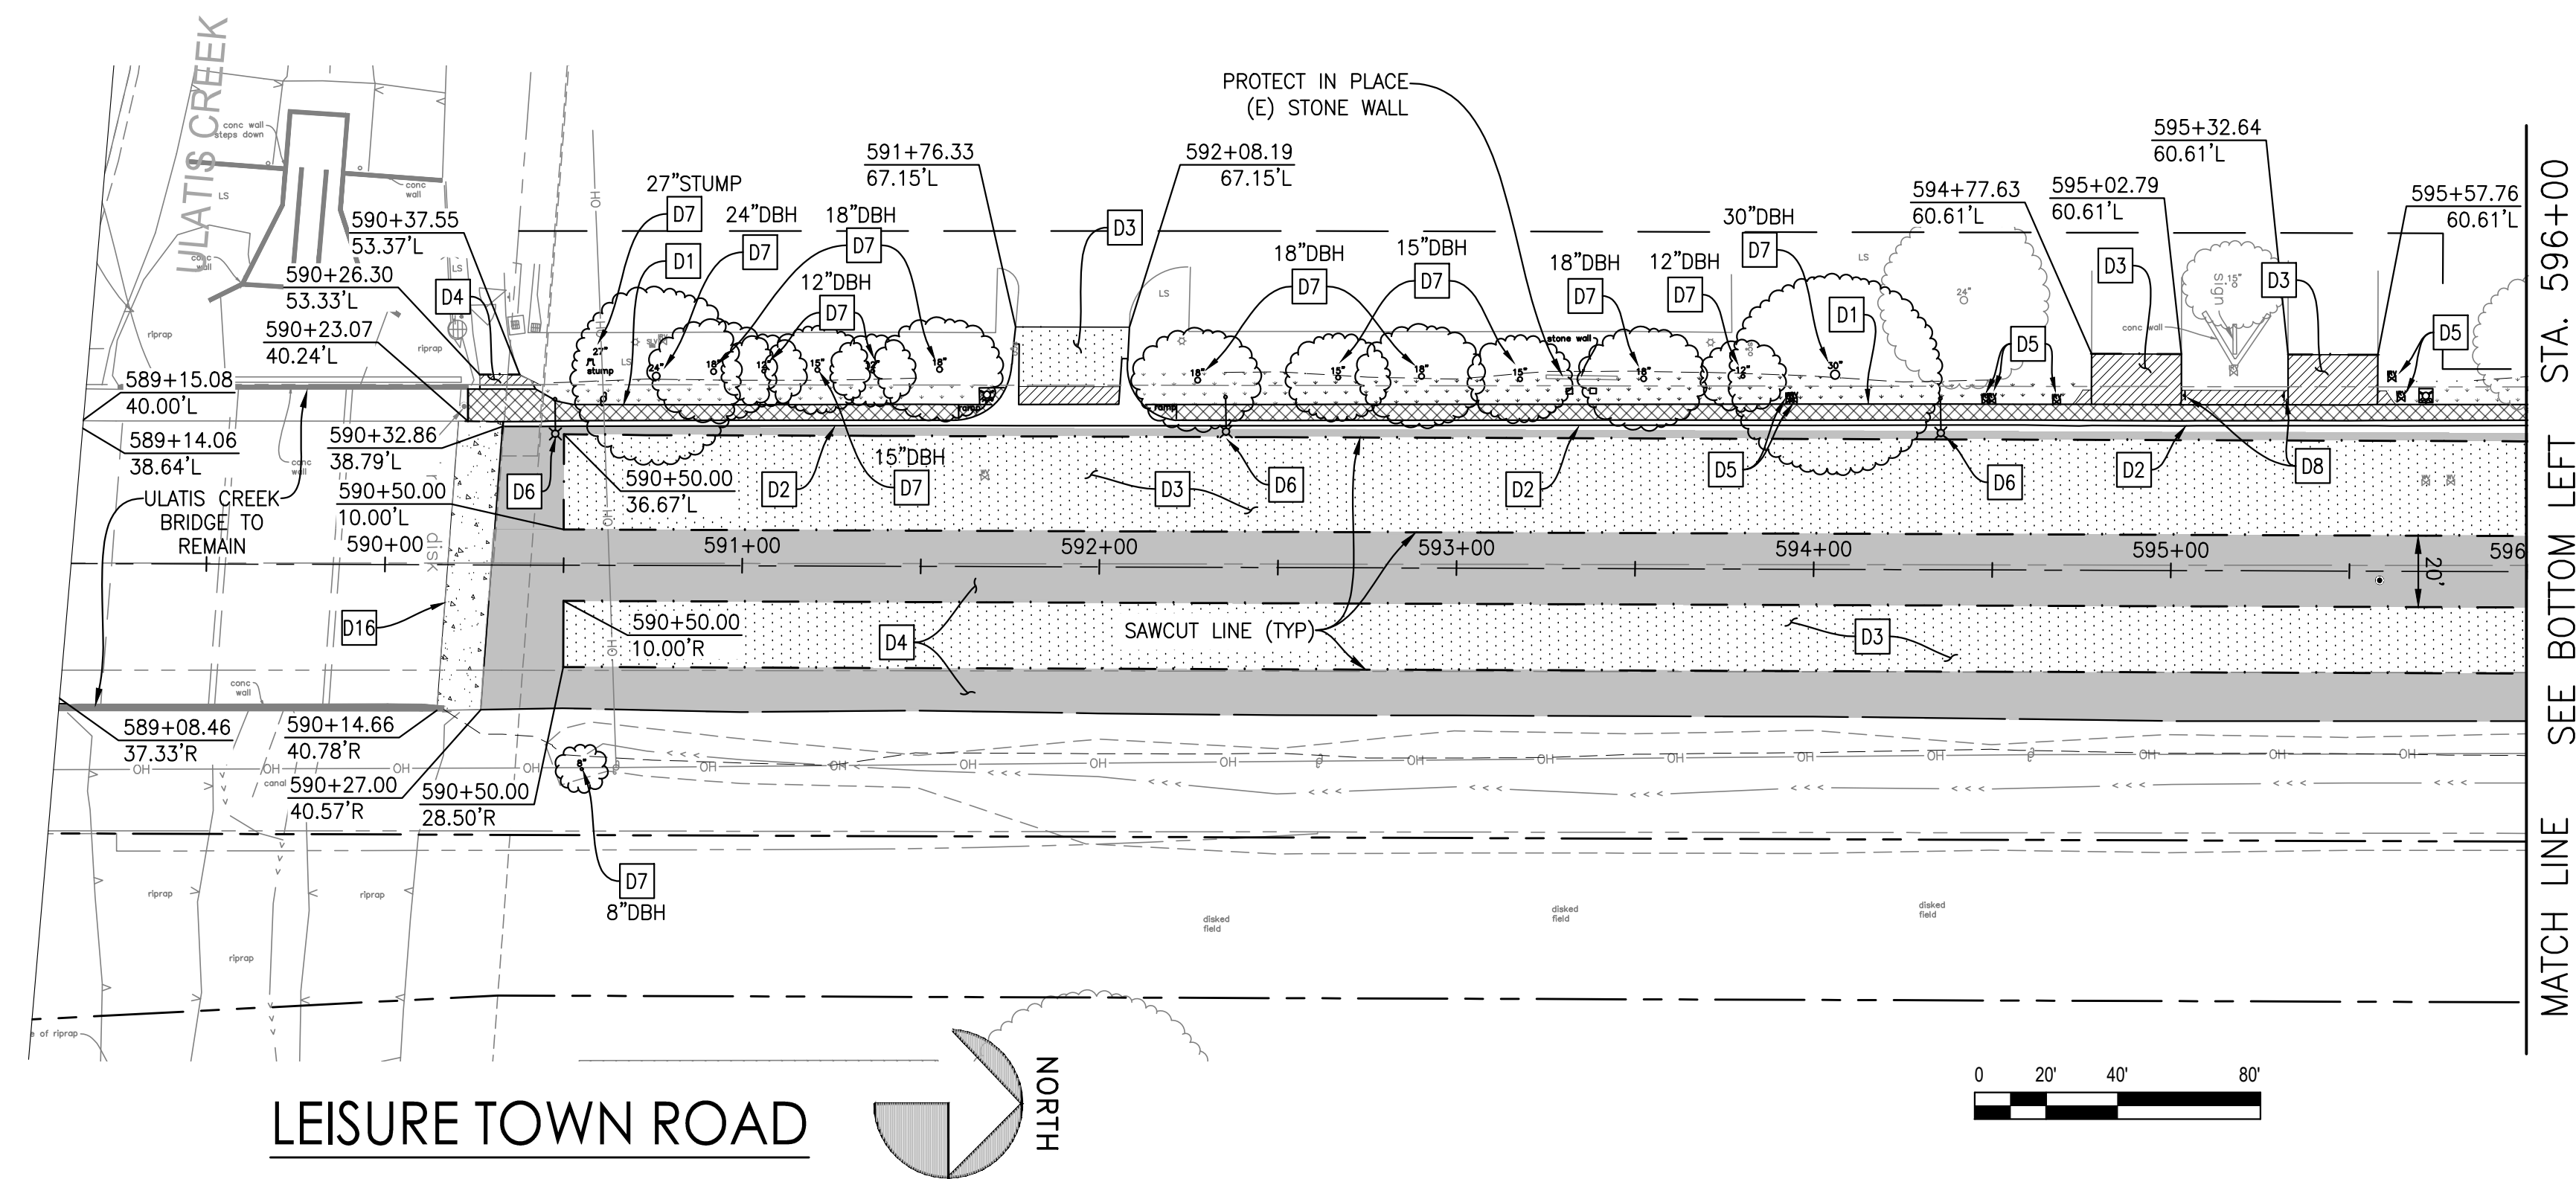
ULATIS CREEK

conc wall steps down

PROTECT IN PLACE
(E) STONE WALL

591+76.33
67.15'L

592+08.19
67.15'L

595+32.64
60.61'L

27"STUMP
D7
24"DBH
18"DBH
D7
D1
D7
590+37.55
53.37'L
590+26.30
53.33'L
590+23.07
40.24'L
D4
12"DBH
D7
D3
18"DBH
D7
15"DBH
D7
18"DBH
D7
12"DBH
D7
30"DBH
D7
D1
594+77.63
60.61'L
595+02.79
60.61'L
D3
D3
595+57.76
60.61'L
D5
D5

589+15.08
40.00'L
589+14.06
38.64'L
590+32.86
38.79'L
590+50.00
10.00'L
590+00
ULATIS CREEK
BRIDGE TO
REMAIN
D6
590+50.00
36.67'L
D2
15"DBH
D7
D3
D6
D2
D5
D6
D2
D8

591+00
592+00
593+00
594+00
595+00
596
20'

D16
590+50.00
10.00'R
D4
SAWCUT LINE (TYP)
D3

589+08.46
37.33'R
590+14.66
40.78'R
590+27.00
40.57'R
590+50.00
28.50'R

D7
8"DBH

SEE BOTTOM LEFT STA. 596+00
MATCH LINE

LEISURE TOWN ROAD

NORTH

0 20' 40' 80'